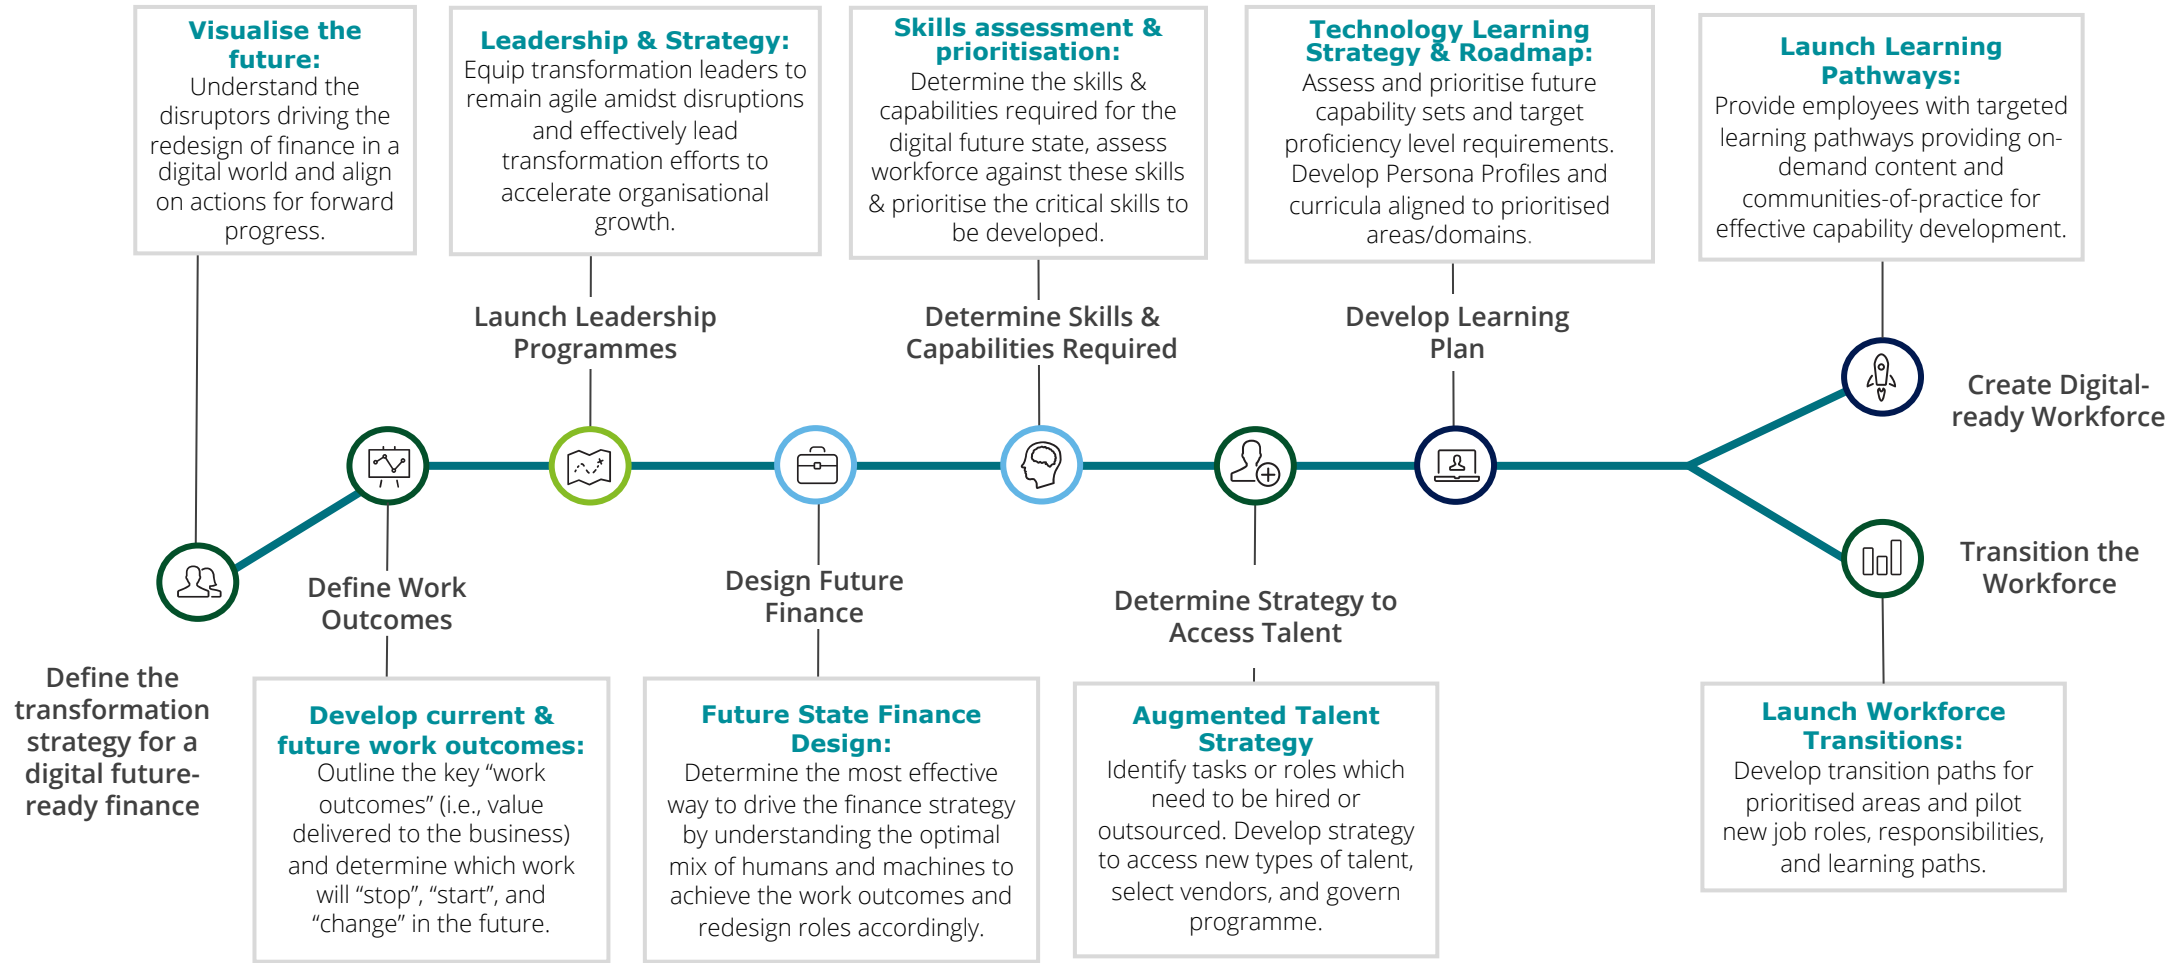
**Visualise the future:**
Understand the disruptors driving the redesign of finance in a digital world and align on actions for forward progress.

**Leadership & Strategy:**
Equip transformation leaders to remain agile amidst disruptions and effectively lead transformation efforts to accelerate organisational growth.

**Skills assessment & prioritisation:**
Determine the skills & capabilities required for the digital future state, assess workforce against these skills & prioritise the critical skills to be developed.

**Technology Learning Strategy & Roadmap:**
Assess and prioritise future capability sets and target proficiency level requirements. Develop Persona Profiles and curricula aligned to prioritised areas/domains.

**Launch Learning Pathways:**
Provide employees with targeted learning pathways providing on-demand content and communities-of-practice for effective capability development.

Launch Leadership Programmes

Determine Skills & Capabilities Required

Develop Learning Plan

Create Digital-ready Workforce

Transition the Workforce

Define Work Outcomes

Design Future Finance

Determine Strategy to Access Talent

Define the transformation strategy for a digital future-ready finance

**Develop current & future work outcomes:**
Outline the key “work outcomes” (i.e., value delivered to the business) and determine which work will “stop”, “start”, and “change” in the future.

**Future State Finance Design:**
Determine the most effective way to drive the finance strategy by understanding the optimal mix of humans and machines to achieve the work outcomes and redesign roles accordingly.

**Augmented Talent Strategy**
Identify tasks or roles which need to be hired or outsourced. Develop strategy to access new types of talent, select vendors, and govern programme.

**Launch Workforce Transitions:**
Develop transition paths for prioritised areas and pilot new job roles, responsibilities, and learning paths.